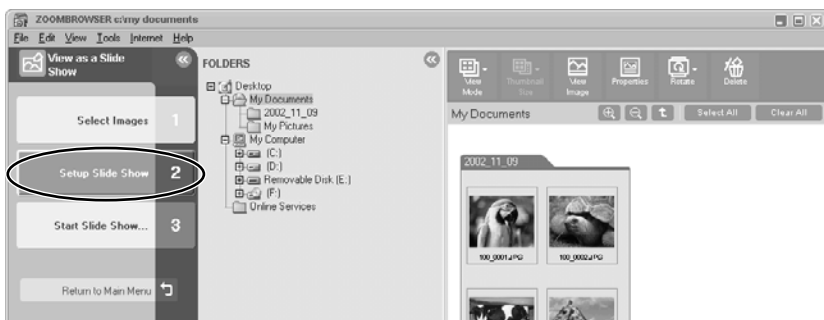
ZOOMBROWSER c:\my documents

File Edit View Tools Internet Help

View as a Slide Show

Select Images 1

Setup Slide Show 2

Start Slide Show... 3

Return to Main Menu

FOLDERS

Desktop
My Documents
2002_11_09
My Pictures
My Computer
(C:)
(D:)
Removable Disk (E:)
(F:)
Online Services

View Mode
Thumbnail Size
View Image
Properties
Rotate
Delete

My Documents

Select All
Clear All

2002_11_09

100_0001.JPG
100_0002.JPG